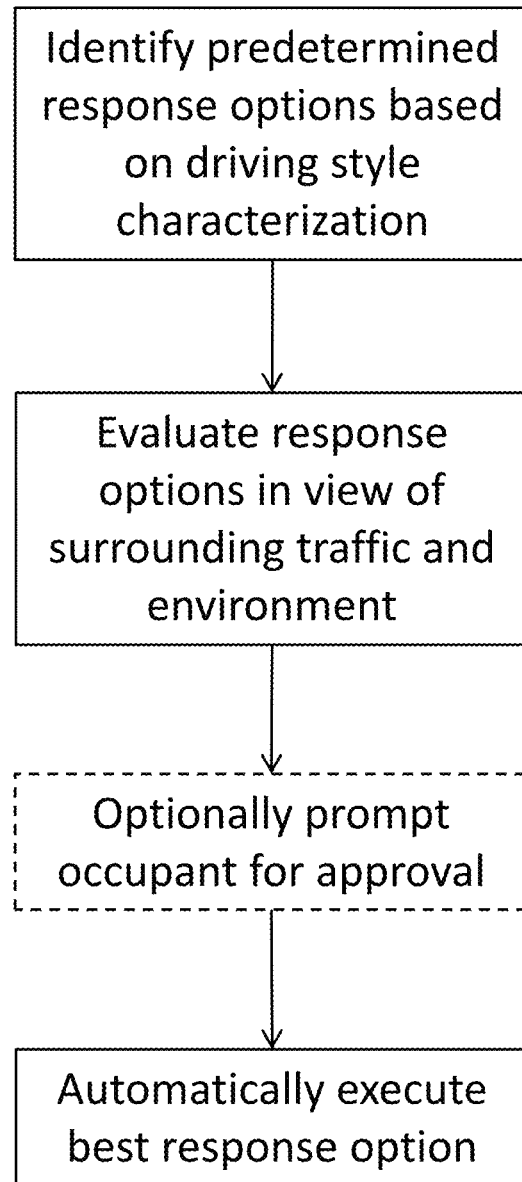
Identify predetermined response options based on driving style characterization

Evaluate response options in view of surrounding traffic and environment

Optionally prompt occupant for approval

Automatically execute best response option